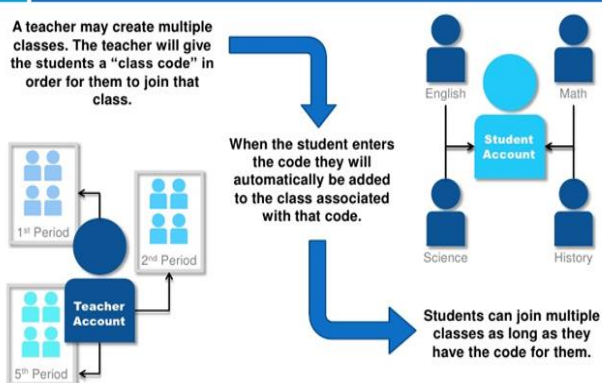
A teacher may create multiple classes. The teacher will give the students a "class code" in order for them to join that class.

When the student enters the code they will automatically be added to the class associated with that code.

Students can join multiple classes as long as they have the code for them.

$1^{st}$ Period

$2^{nd}$ Period

$5^{th}$ Period

Teacher Account

English

Math

Student Account

Science

History